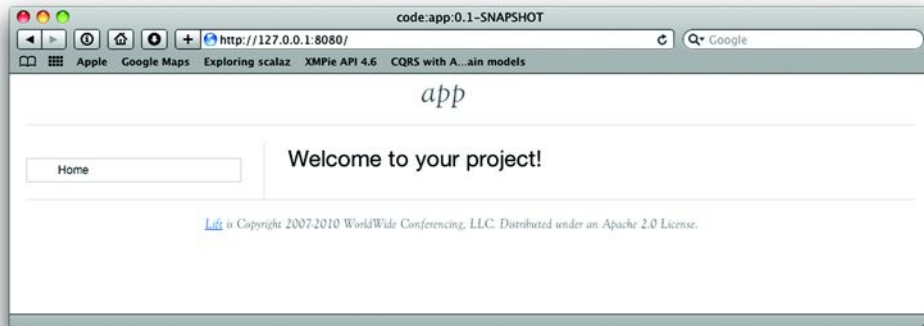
code:app:0.1-SNAPSHOT

http://127.0.0.1:8080/

Google

Apple Google Maps Exploring scalaz XMPie API 4.6 CQRS with A...ain models

app

Home

Welcome to your project!

Lift is Copyright 2007-2010 WorldWide Conferencing, LLC. Distributed under an Apache 2.0 License.